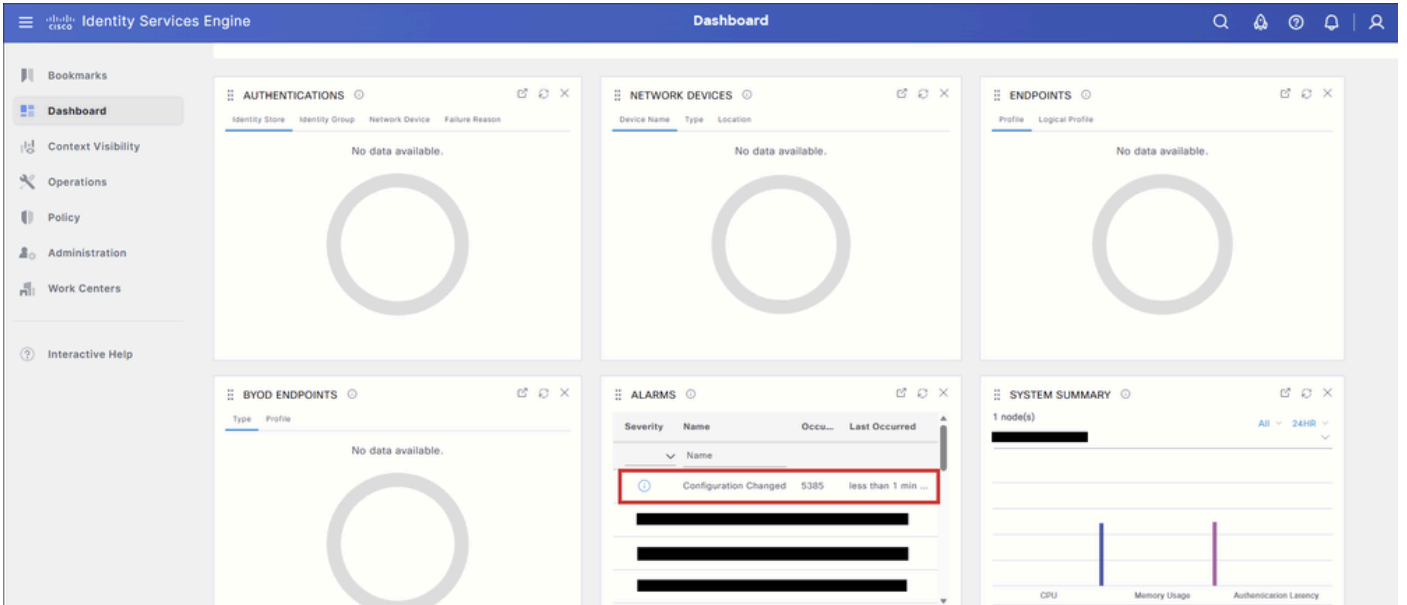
cisco Identity Services Engine

Dashboard

Bookmarks
Dashboard
Context Visibility
Operations
Policy
Administration
Work Centers

Interactive Help

AUTHENTICATIONS
Identity Store Identity Group Network Device Failure Reason
No data available.

NETWORK DEVICES
Device Name Type Location
No data available.

ENDPOINTS
Profile Logical Profile
No data available.

BYOD ENDPOINTS
Type Profile
No data available.

ALARMS

| Severity | Name | Occu... | Last Occurred |
|---|---|---|---|
| | Name | | |
| | Configuration Changed | 5385 | less than 1 min ... |

SYSTEM SUMMARY
1 node(s)
All 24HR

CPU Memory Usage Authenticacion Latency